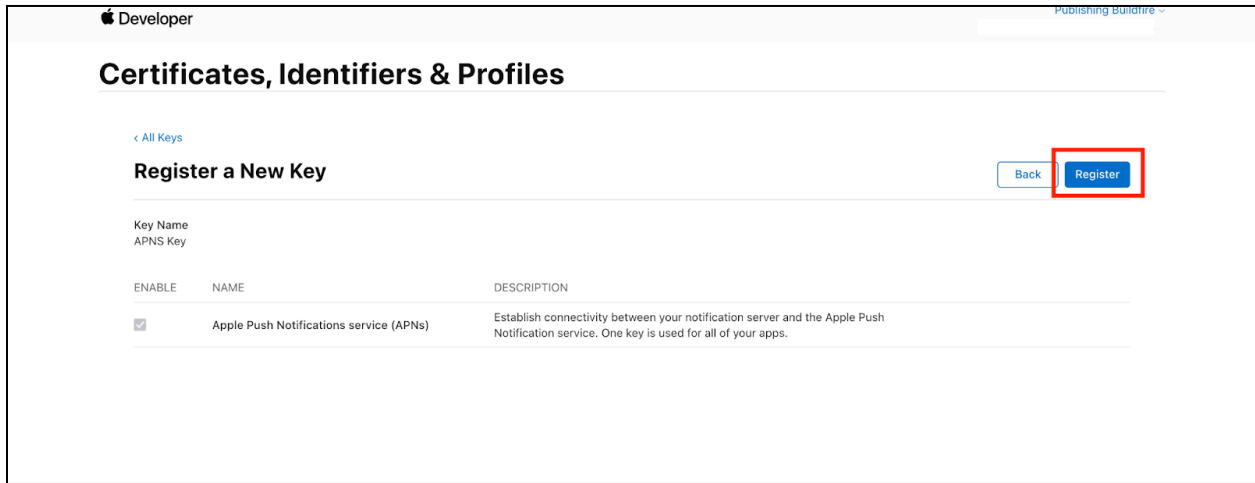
Developer

Publishing Buildfire

Certificates, Identifiers & Profiles

‹ All Keys

Register a New Key

Back Register

Key Name
APNS Key

| ENABLE | NAME | DESCRIPTION |
|---|---|---|
| ☑ | Apple Push Notifications service (APNs) | Establish connectivity between your notification server and the Apple Push Notification service. One key is used for all of your apps. |